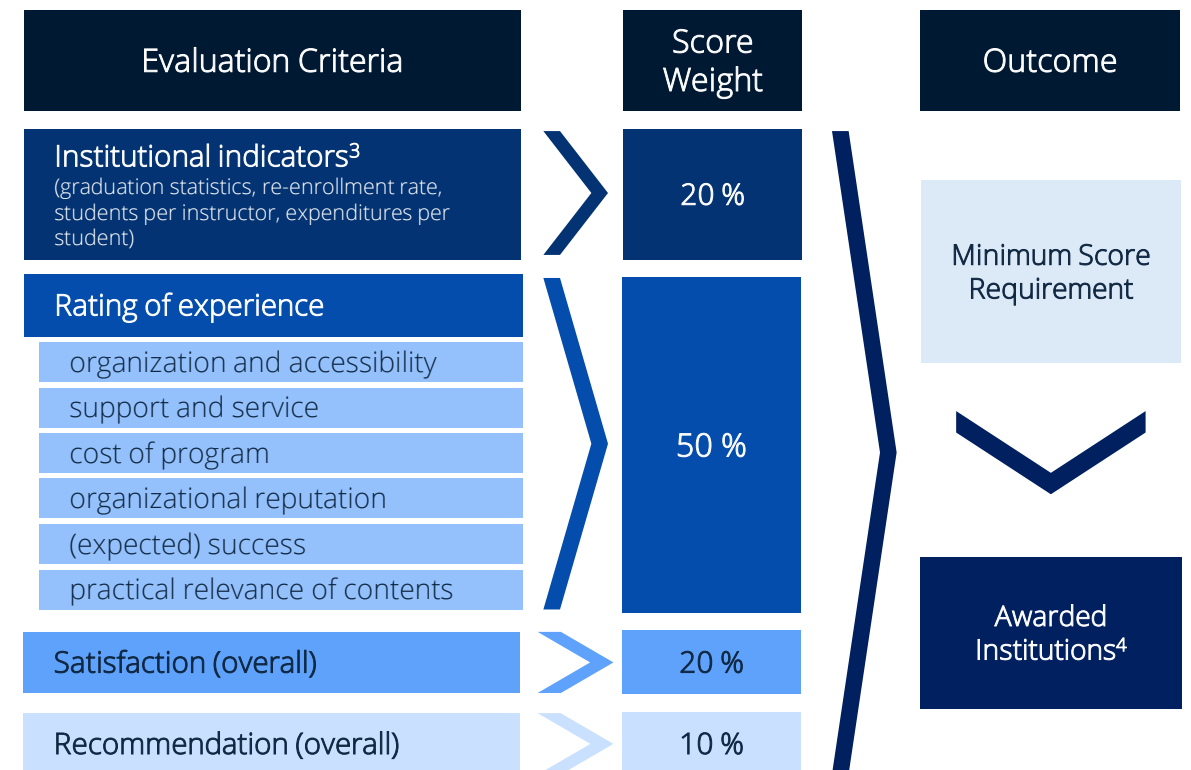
Evaluation Criteria

Score Weight

Outcome

Institutional indicators$^3$
(graduation statistics, re-enrollment rate, students per instructor, expenditures per student)

20 %

Minimum Score Requirement

Rating of experience

organization and accessibility

support and service

cost of program

organizational reputation

(expected) success

practical relevance of contents

50 %

Awarded Institutions$^4$

Satisfaction (overall)

20 %

Recommendation (overall)

10 %